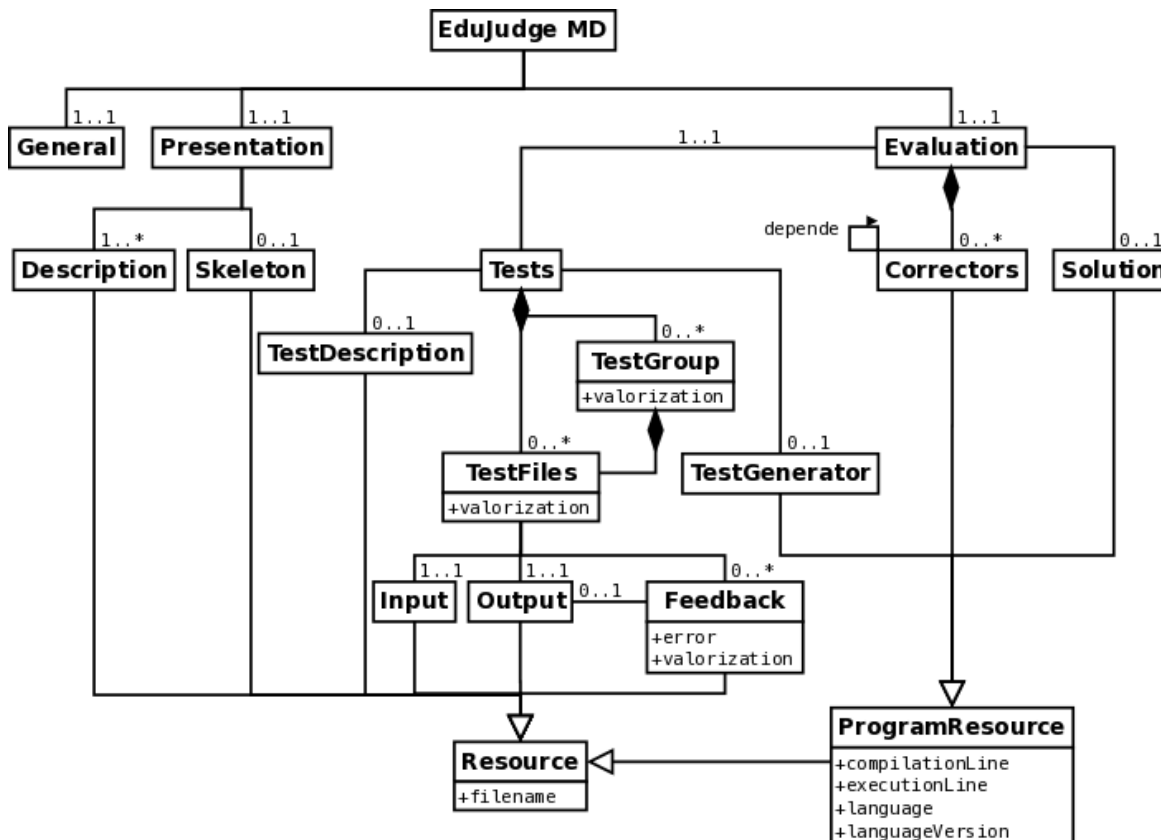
EduJudge MD

1..1
General

1..1
Presentation

1..1
Evaluation

1..1

1..*
Description

0..1
Skeleton

Tests

depende

0..*
Correctors

0..1
Solution

0..1
TestDescription

0..*
TestGroup
+valorization

0..*
TestFiles
+valorization

0..1
TestGenerator

1..1
Input

1..1
Output

0..1

0..*
Feedback
+error
+valorization

Resource
+filename

ProgramResource
+compilationLine
+executionLine
+language
+languageVersion